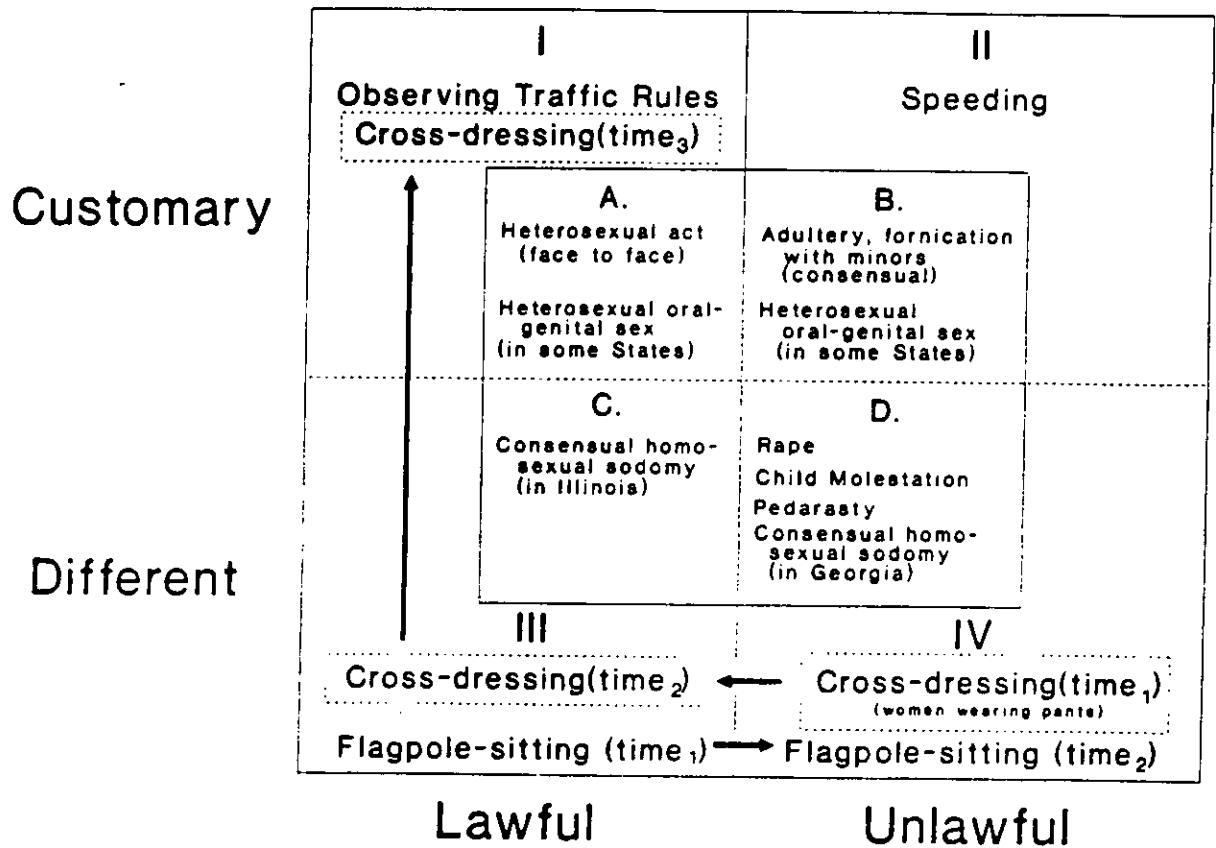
I

Observing Traffic Rules

Cross-dressing(time$_3$)

II

Speeding

Customary

A.

Heterosexual act (face to face)

Heterosexual oral-genital sex (in some States)

B.

Adultery, fornication with minors (consensual)

Heterosexual oral-genital sex (in some States)

C.

Consensual homosexual sodomy (in Illinois)

D.

Rape

Child Molestation

Pedarasty

Consensual homosexual sodomy (in Georgia)

Different

III

IV

Cross-dressing(time$_2$)

Cross-dressing(time$_1$) (women wearing pants)

Flagpole-sitting (time$_1$)

Flagpole-sitting (time$_2$)

Lawful

Unlawful